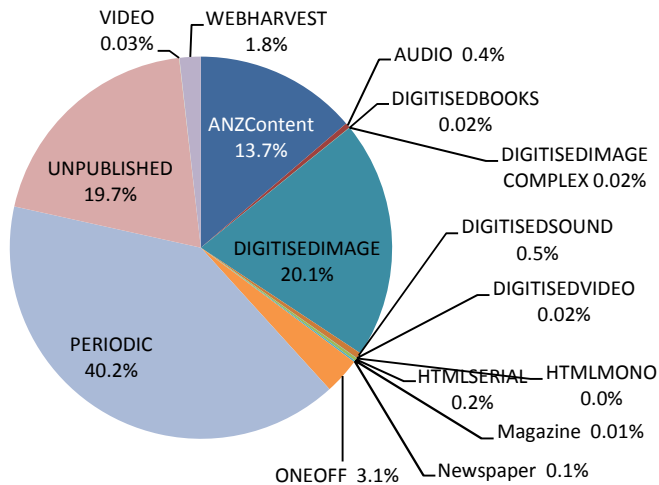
VIDEO
0.03%

WEBHARVEST
1.8%

AUDIO 0.4%

DIGITISEDBOOKS
0.02%

DIGITISEDIMAGE
COMPLEX 0.02%

ANZContent
13.7%

UNPUBLISHED
19.7%

DIGITISEDIMAGE
20.1%

DIGITISEDSOUND
0.5%

DIGITISEDVIDEO
0.02%

PERIODIC
40.2%

HTMLSERIAL
0.2%

HTMLMONO
0.0%

Magazine 0.01%

Newspaper 0.1%

ONEOFF 3.1%